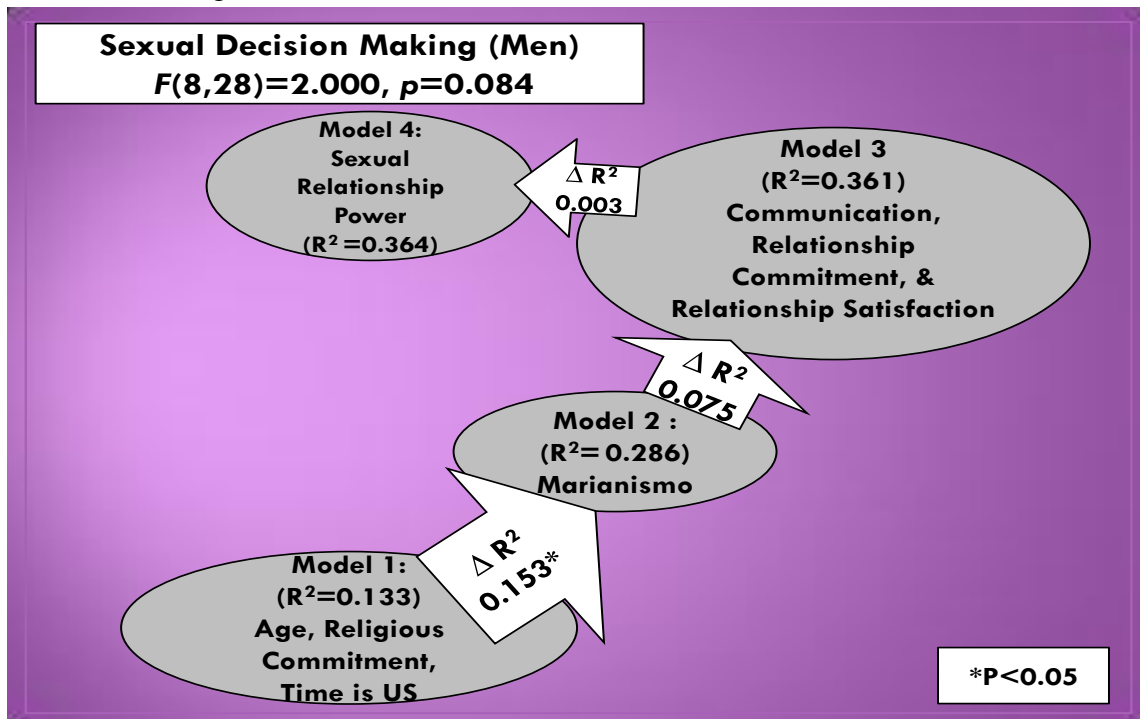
Sexual Decision Making (Men)
$F(8,28)=2.000$, $p=0.084$

Model 4: Sexual Relationship Power ($R^2=0.364$)

$\Delta R^2$ 0.003

Model 3 ($R^2=0.361$) Communication, Relationship Commitment, & Relationship Satisfaction

$\Delta R^2$ 0.075

Model 2 : ($R^2= 0.286$) Marianismo

$\Delta R^2$ 0.153*

Model 1: ($R^2=0.133$) Age, Religious Commitment, Time is US

*P<0.05